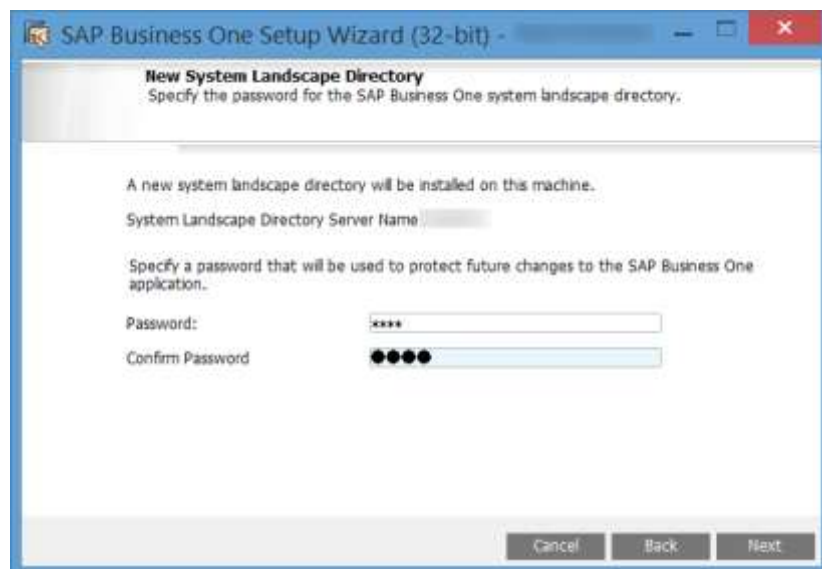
SAP Business One Setup Wizard (32-bit) - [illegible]

New System Landscape Directory
Specify the password for the SAP Business One system landscape directory.

A new system landscape directory will be installed on this machine.

System Landscape Directory Server Name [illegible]

Specify a password that will be used to protect future changes to the SAP Business One application.

Password: ****

Confirm Password ●●●●

Cancel Back Next